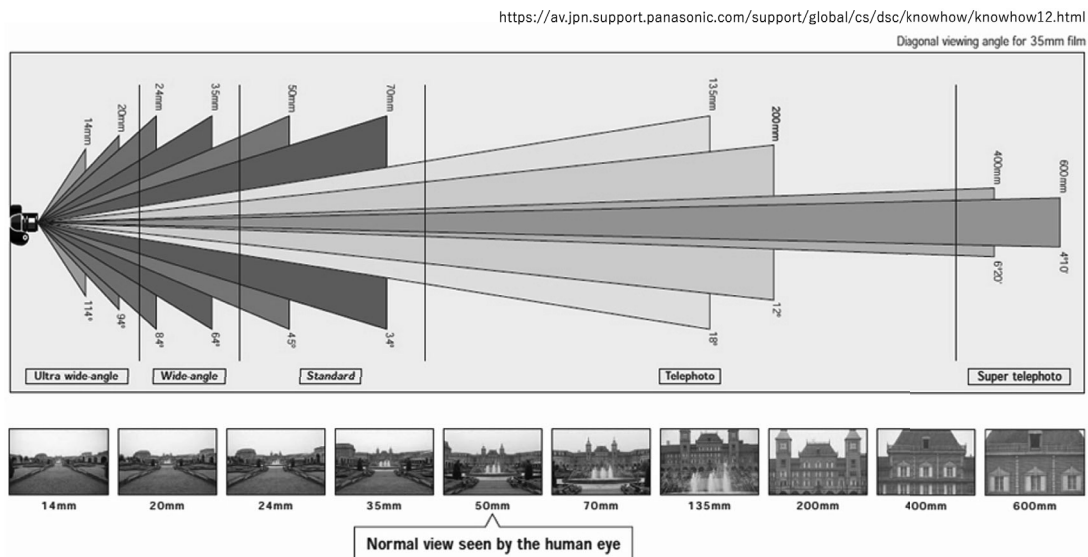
https://av.jpn.support.panasonic.com/support/global/cs/dsc/knowhow/knowhow12.html

Diagonal viewing angle for 35mm film

14mm 20mm 24mm 35mm 50mm 70mm 135mm 200mm 400mm 600mm

114° 94° 84° 64° 45° 34° 18° 12° 6°20' 4°10'

Ultra wide-angle | Wide-angle | Standard | Telephoto | Super telephoto

14mm 20mm 24mm 35mm 50mm 70mm 135mm 200mm 400mm 600mm

Normal view seen by the human eye